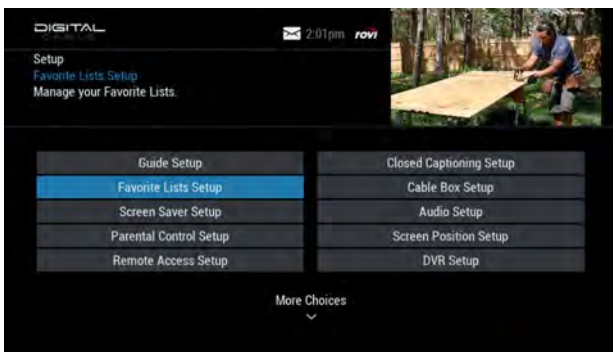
DIGITAL

2:01pm rovi

Setup
Favorite Lists Setup
Manage your Favorite Lists.

Guide Setup
Favorite Lists Setup
Screen Saver Setup
Parental Control Setup
Remote Access Setup

Closed Captioning Setup
Cable Box Setup
Audio Setup
Screen Position Setup
DVR Setup

More Choices